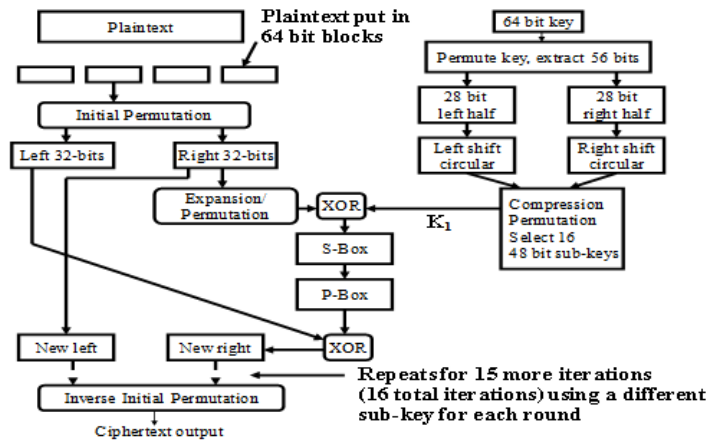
Plaintext

Plaintext put in 64 bit blocks

Initial Permutation

Left 32-bits

Right 32-bits

Expansion/ Permutation

XOR

S-Box

P-Box

New left

New right

XOR

Inverse Initial Permutation

Ciphertext output

64 bit key

Permute key, extract 56 bits

28 bit left half

28 bit right half

Left shift circular

Right shift circular

Compression Permutation Select 16 48 bit sub-keys

$K_1$

Repeats for 15 more iterations (16 total iterations) using a different sub-key for each round